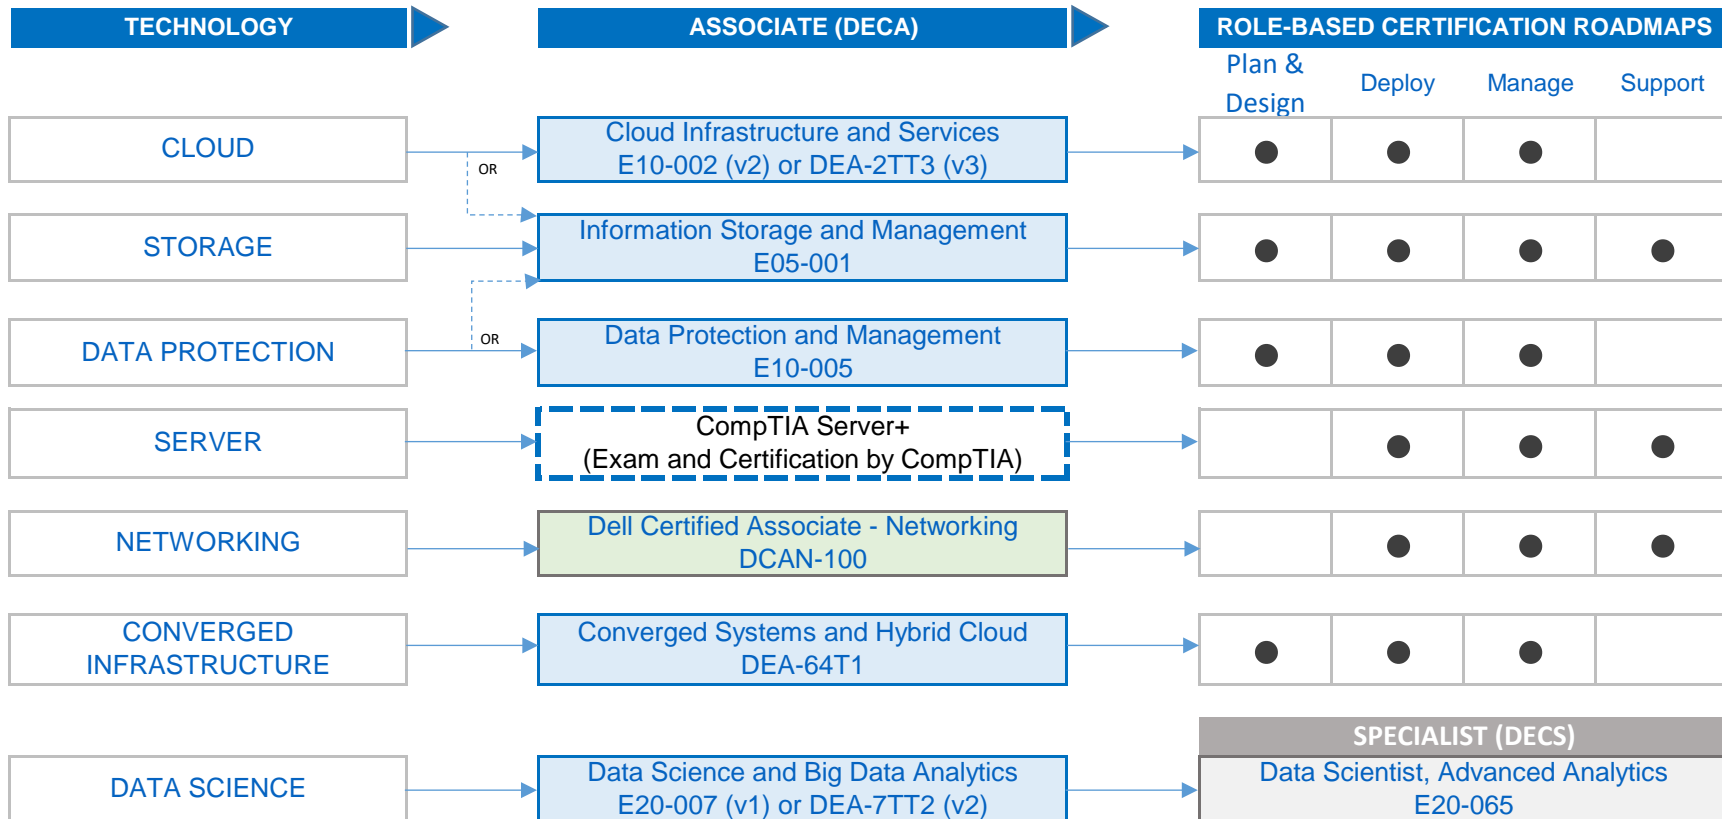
TECHNOLOGY

ASSOCIATE (DECA)

ROLE-BASED CERTIFICATION ROADMAPS

| Plan & Design | Deploy | Manage | Support |
|---|---|---|---|
| ● | ● | ● | |
| ● | ● | ● | ● |
| ● | ● | ● | |
| | ● | ● | ● |
| | ● | ● | ● |
| ● | ● | ● | |

CLOUD

OR

Cloud Infrastructure and Services
E10-002 (v2) or DEA-2TT3 (v3)

STORAGE

Information Storage and Management
E05-001

DATA PROTECTION

OR

Data Protection and Management
E10-005

SERVER

CompTIA Server+
(Exam and Certification by CompTIA)

NETWORKING

Dell Certified Associate - Networking
DCAN-100

CONVERGED INFRASTRUCTURE

Converged Systems and Hybrid Cloud
DEA-64T1

SPECIALIST (DECS)

DATA SCIENCE

Data Science and Big Data Analytics
E20-007 (v1) or DEA-7TT2 (v2)

Data Scientist, Advanced Analytics
E20-065